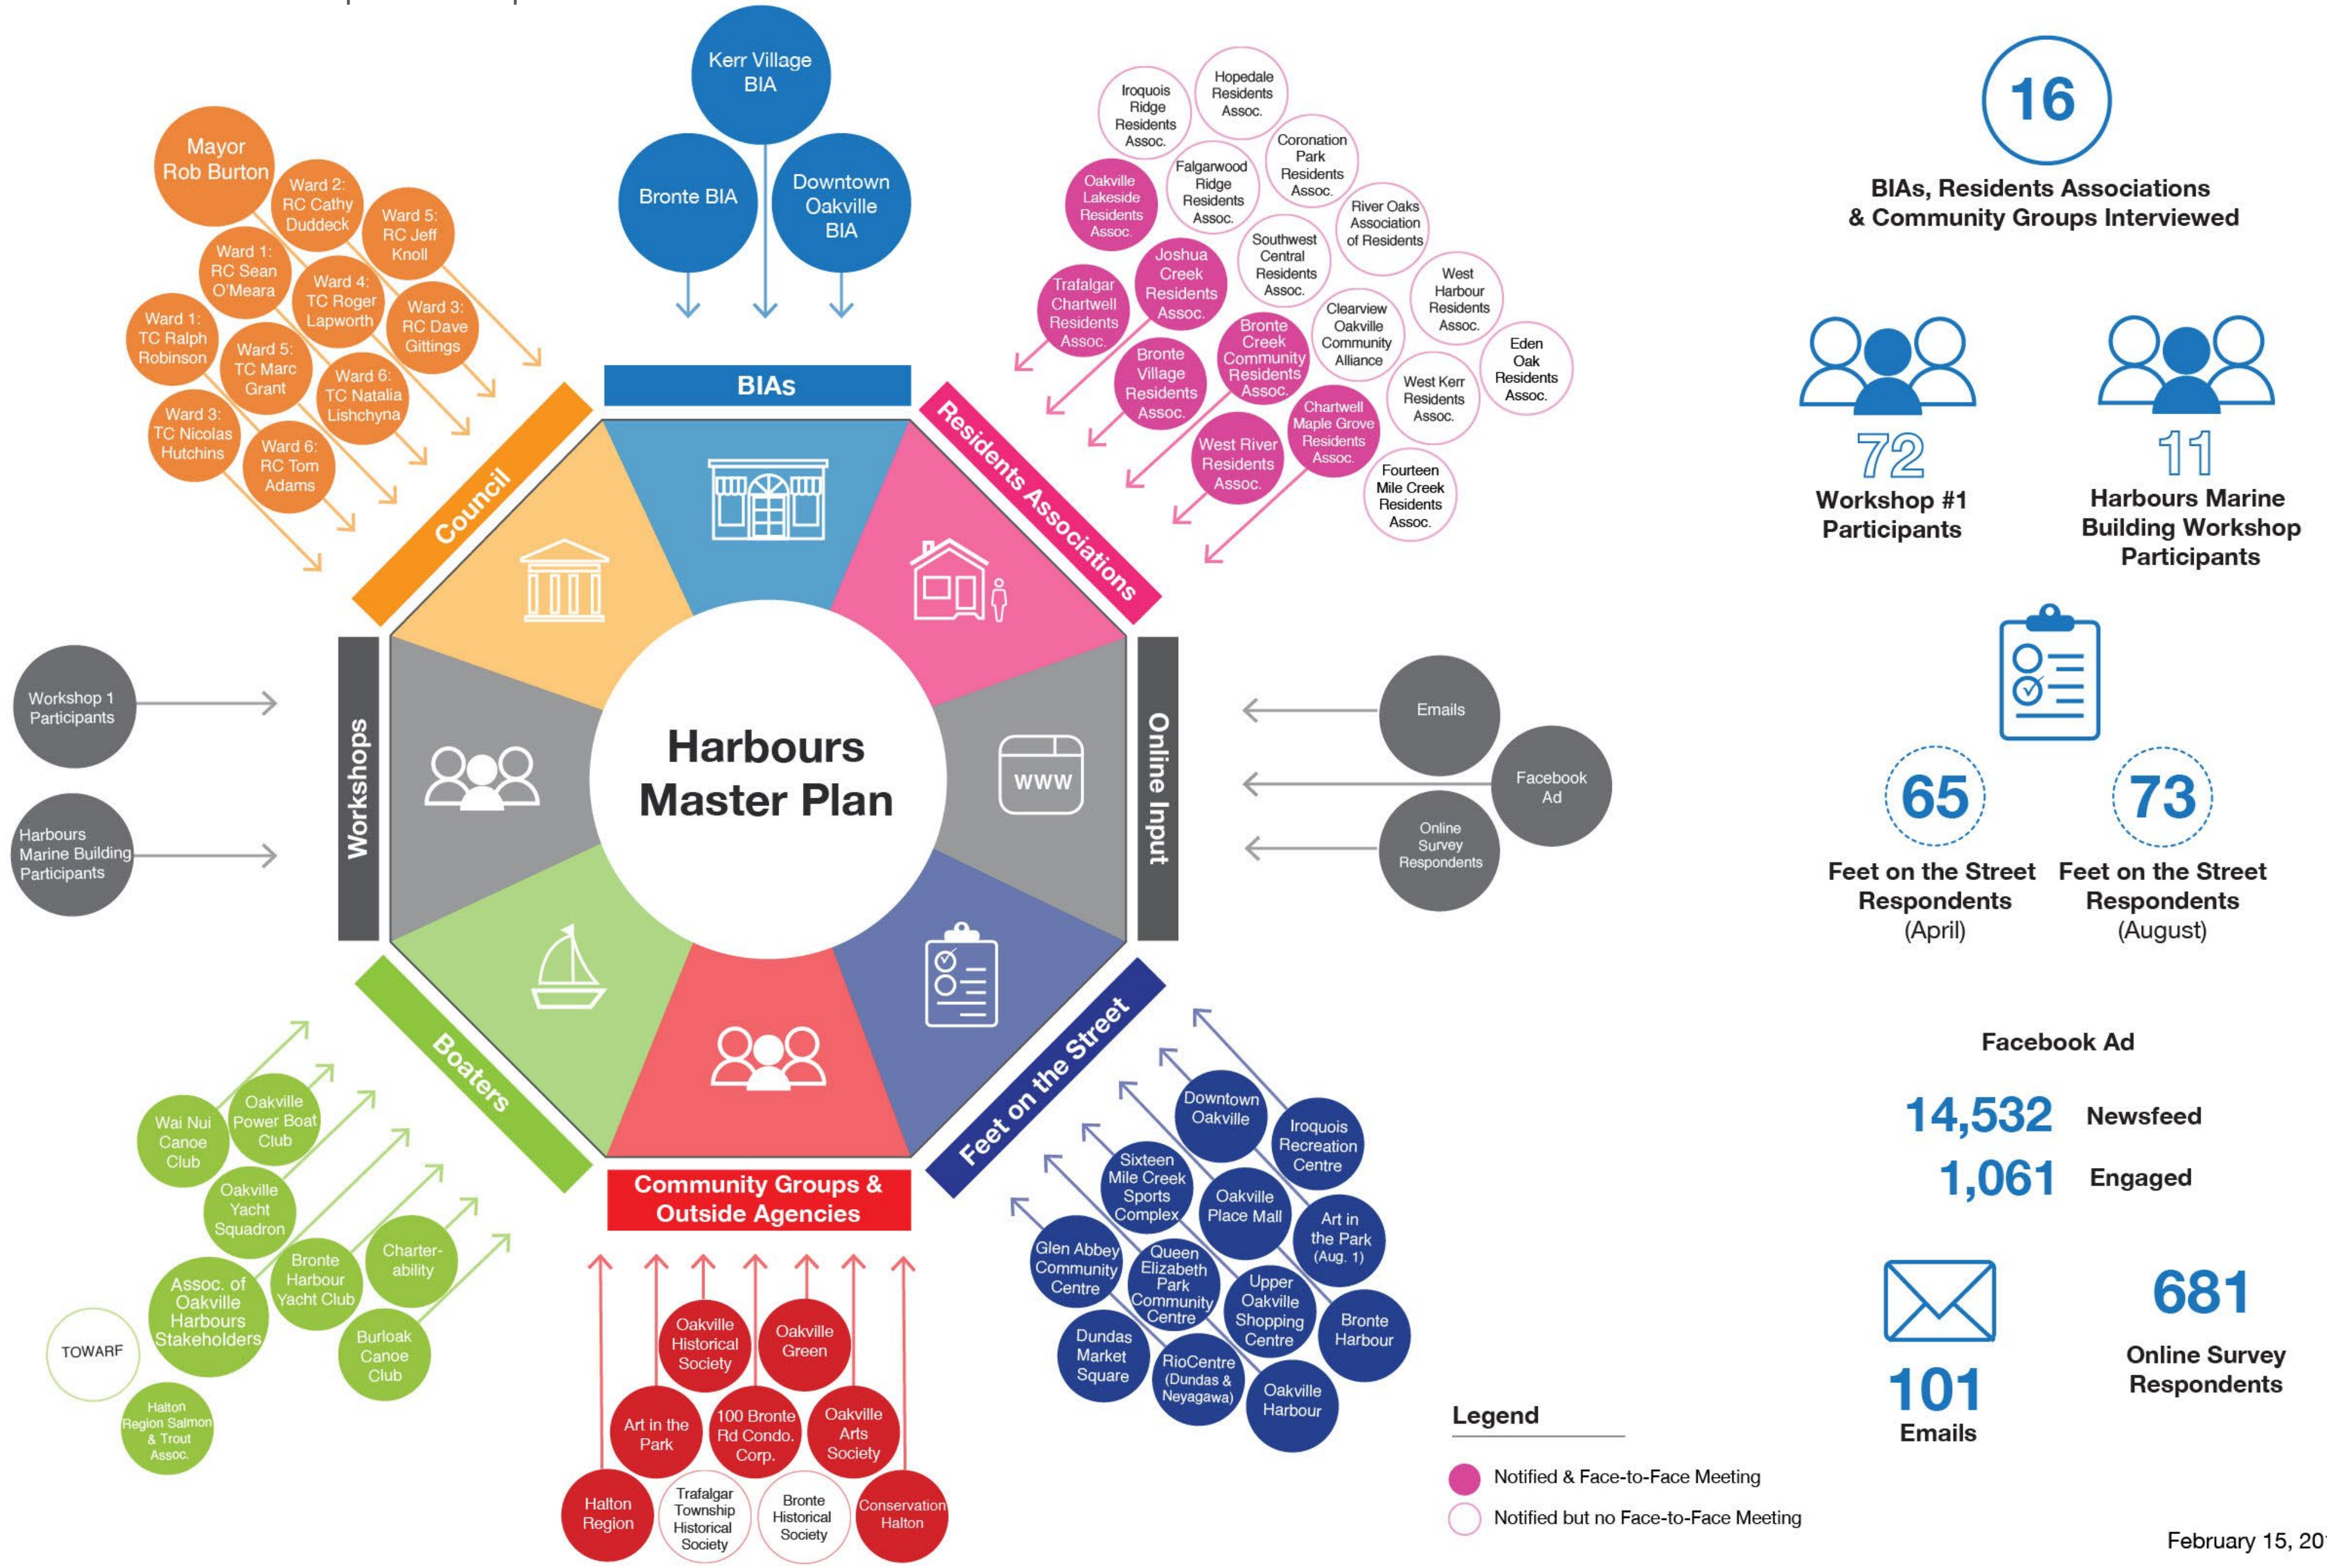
Kerr Village BIA

Bronte BIA

Downtown Oakville BIA

BIAs

Mayor Rob Burton

Ward 2: RC Cathy Duddeck

Ward 5: RC Jeff Knoll

Ward 1: RC Sean O'Meara

Ward 4: TC Roger Lapworth

Ward 3: RC Dave Gittings

Ward 1: TC Ralph Robinson

Ward 5: TC Marc Grant

Ward 6: TC Natalia Lishchyna

Ward 3: TC Nicolas Hutchins

Ward 6: RC Tom Adams

Council

Iroquois Ridge Residents Assoc.

Hopedale Residents Assoc.

Coronation Park Residents Assoc.

Oakville Lakeside Residents Assoc.

Falgarwood Ridge Residents Assoc.

River Oaks Association of Residents

Southwest Central Residents Assoc.

Joshua Creek Residents Assoc.

Trafalgar Chartwell Residents Assoc.

West Harbour Residents Assoc.

Clearview Oakville Community Alliance

Bronte Creek Community Residents Assoc.

Eden Oak Residents Assoc.

Bronte Village Residents Assoc.

West Kerr Residents Assoc.

Chartwell Maple Grove Residents Assoc.

West River Residents Assoc.

Fourteen Mile Creek Residents Assoc.

Residents Associations

16

BIAs, Residents Associations & Community Groups Interviewed

72

Workshop #1 Participants

11

Harbours Marine Building Workshop Participants

Workshop 1 Participants

Harbours Marine Building Participants

Workshops

Harbours Master Plan

WWW

Online Input

Emails

Facebook Ad

Online Survey Respondents

65

Feet on the Street Respondents (April)

73

Feet on the Street Respondents (August)

Boaters

Wai Nui Canoe Club

Oakville Power Boat Club

Oakville Yacht Squadron

Bronte Harbour Yacht Club

Charter-ability

Assoc. of Oakville Harbours Stakeholders

Burloak Canoe Club

TOWARF

Halton Region Salmon & Trout Assoc.

Community Groups & Outside Agencies

Oakville Historical Society

Oakville Green

Art in the Park

100 Bronte Rd Condo. Corp.

Oakville Arts Society

Halton Region

Trafalgar Township Historical Society

Bronte Historical Society

Conservation Halton

Feet on the Street

Downtown Oakville

Iroquois Recreation Centre

Sixteen Mile Creek Sports Complex

Oakville Place Mall

Art in the Park (Aug. 1)

Glen Abbey Community Centre

Queen Elizabeth Park Community Centre

Upper Oakville Shopping Centre

Bronte Harbour

Dundas Market Square

RioCentre (Dundas & Neyagawa)

Oakville Harbour

Facebook Ad

14,532 Newsfeed

1,061 Engaged

101

Emails

681

Online Survey Respondents

Legend

Notified & Face-to-Face Meeting

Notified but no Face-to-Face Meeting

February 15, 20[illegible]